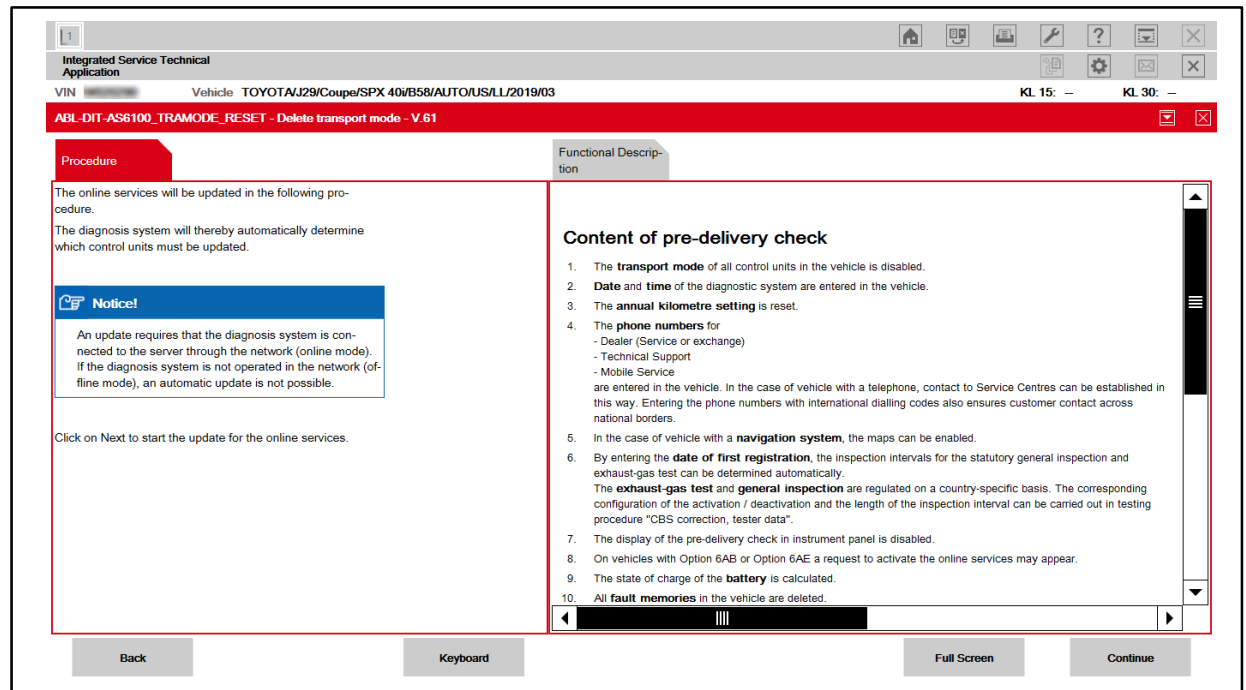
1

Integrated Service Technical Application

VIN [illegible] Vehicle TOYOTA/J29/Coupe/SPX 40i/B58/AUTO/US/LL/2019/03 KL 15: – KL 30: –

ABL-DIT-AS6100_TRAMODE_RESET - Delete transport mode - V.61

Procedure

Functional Description

The online services will be updated in the following procedure.

The diagnosis system will thereby automatically determine which control units must be updated.

Notice!

An update requires that the diagnosis system is connected to the server through the network (online mode). If the diagnosis system is not operated in the network (offline mode), an automatic update is not possible.

Click on Next to start the update for the online services.

Content of pre-delivery check

1. The **transport mode** of all control units in the vehicle is disabled.
2. **Date** and **time** of the diagnostic system are entered in the vehicle.
3. The **annual kilometre setting** is reset.
4. The **phone numbers** for
- Dealer (Service or exchange)
- Technical Support
- Mobile Service
are entered in the vehicle. In the case of vehicle with a telephone, contact to Service Centres can be established in this way. Entering the phone numbers with international dialling codes also ensures customer contact across national borders.
5. In the case of vehicle with a **navigation system**, the maps can be enabled.
6. By entering the **date of first registration**, the inspection intervals for the statutory general inspection and exhaust-gas test can be determined automatically.
The **exhaust-gas test** and **general inspection** are regulated on a country-specific basis. The corresponding configuration of the activation / deactivation and the length of the inspection interval can be carried out in testing procedure "CBS correction, tester data".
7. The display of the pre-delivery check in instrument panel is disabled.
8. On vehicles with Option 6AB or Option 6AE a request to activate the online services may appear.
9. The state of charge of the **battery** is calculated.
10. All **fault memories** in the vehicle are deleted.

Back Keyboard Full Screen Continue